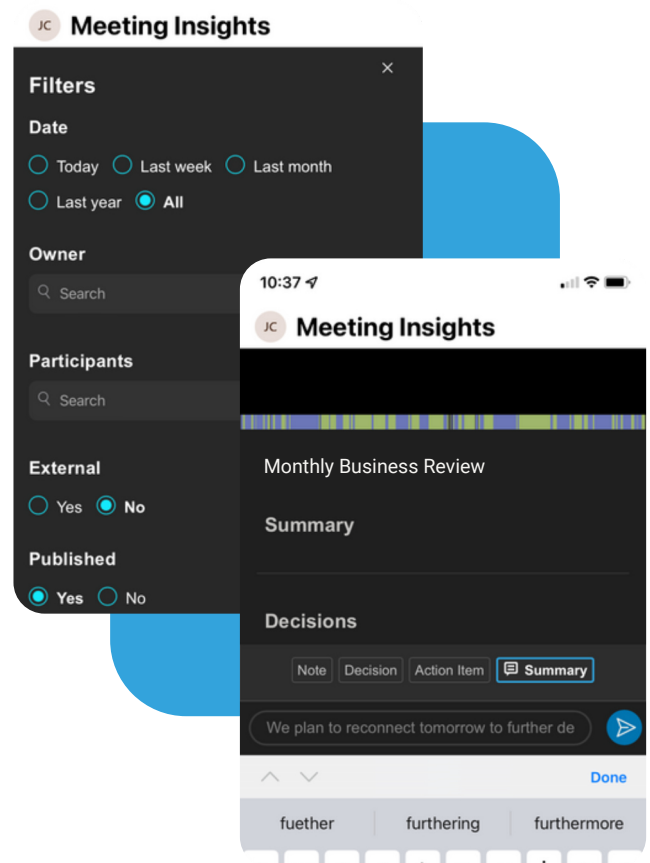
JC Meeting Insights

Filters

Date

Today Last week Last month

Last year All

Owner

Search

Participants

Search

External

Yes No

Published

Yes No

10:37

JC Meeting Insights

Monthly Business Review

Summary

Decisions

Note Decision Action Item Summary

We plan to reconnect tomorrow to further de

Done

fuether furthering furthermore